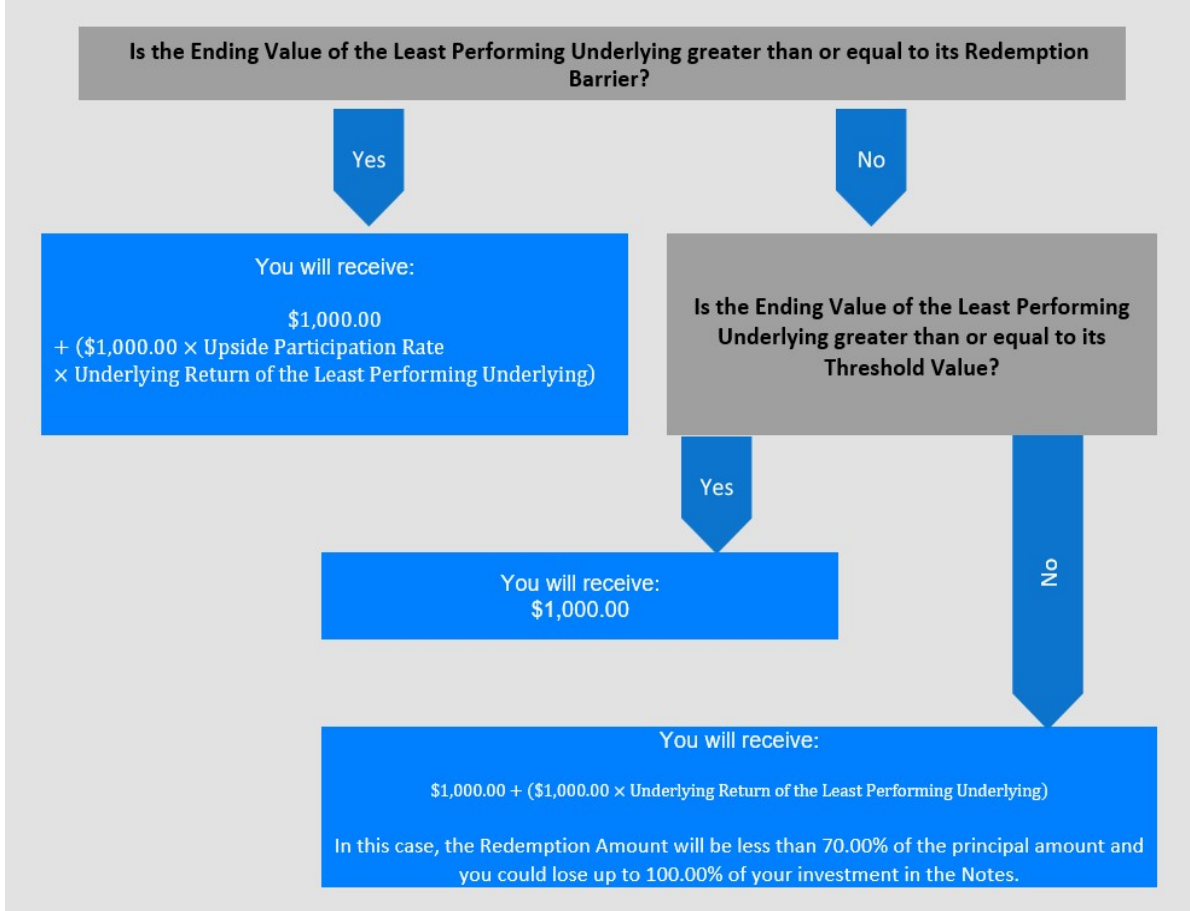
Is the Ending Value of the Least Performing Underlying greater than or equal to its Redemption Barrier?

Yes

No

You will receive:

\$1,000.00
+ (\$1,000.00 × Upside Participation Rate
× Underlying Return of the Least Performing Underlying)

Is the Ending Value of the Least Performing Underlying greater than or equal to its Threshold Value?

Yes

No

You will receive:
\$1,000.00

You will receive:

\$1,000.00 + (\$1,000.00 × Underlying Return of the Least Performing Underlying)

In this case, the Redemption Amount will be less than 70.00% of the principal amount and you could lose up to 100.00% of your investment in the Notes.